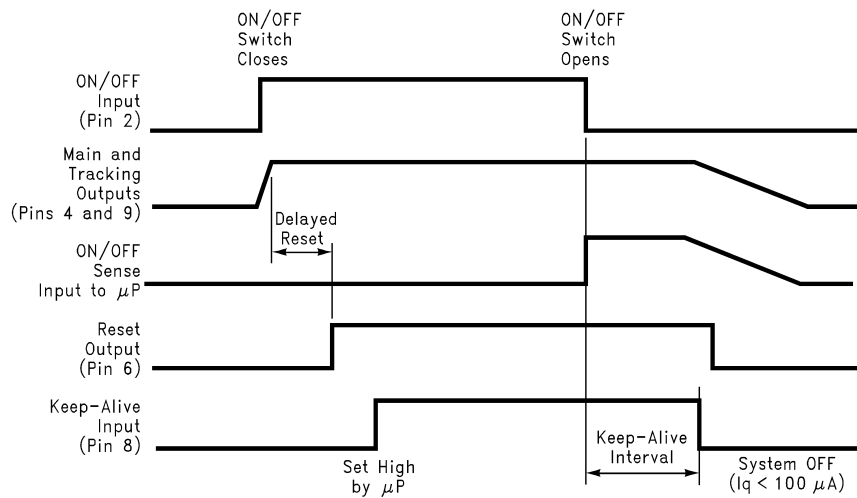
ON/OFF Switch Closes

ON/OFF Switch Opens

ON/OFF Input (Pin 2)

Main and Tracking Outputs (Pins 4 and 9)

Delayed Reset

ON/OFF Sense Input to $\mu$P

Reset Output (Pin 6)

Keep-Alive Input (Pin 8)

Set High by $\mu$P

Keep-Alive Interval

System OFF (Iq < 100 $\mu$A)